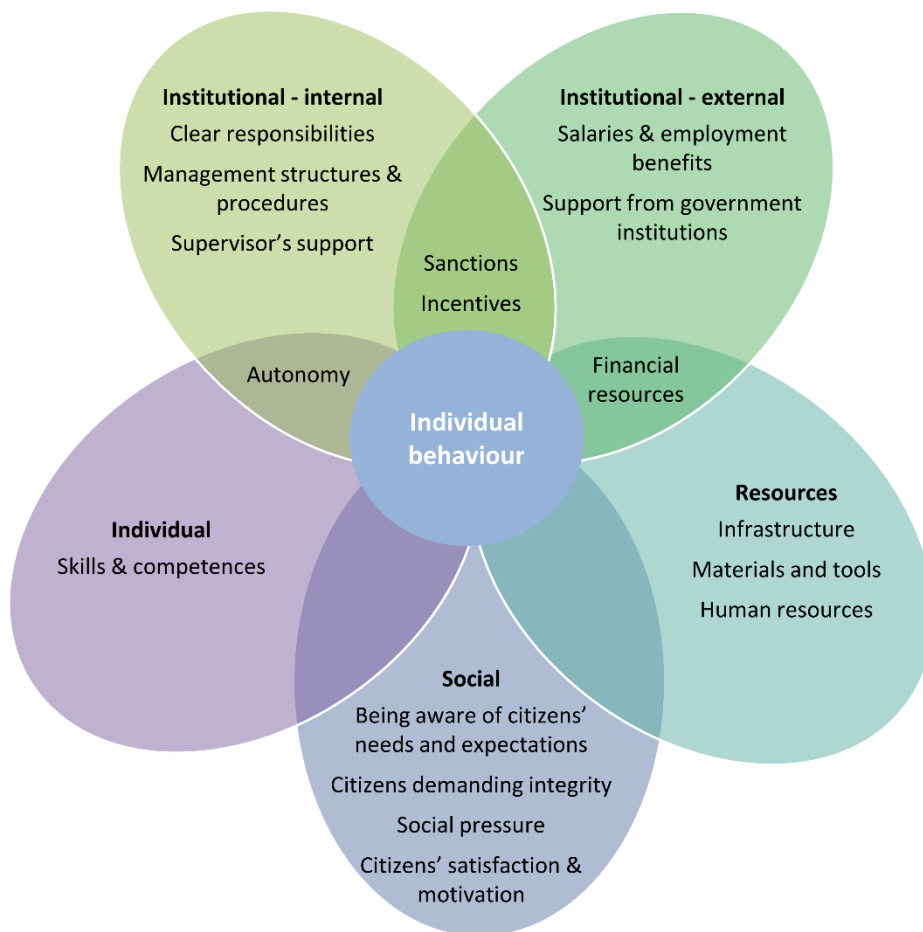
Institutional - internal
Clear responsibilities
Management structures & procedures
Supervisor's support

Institutional - external
Salaries & employment benefits
Support from government institutions

Sanctions
Incentives

Autonomy

Financial resources

Individual behaviour

Individual
Skills & competences

Resources
Infrastructure
Materials and tools
Human resources

Social
Being aware of citizens' needs and expectations
Citizens demanding integrity
Social pressure
Citizens' satisfaction & motivation